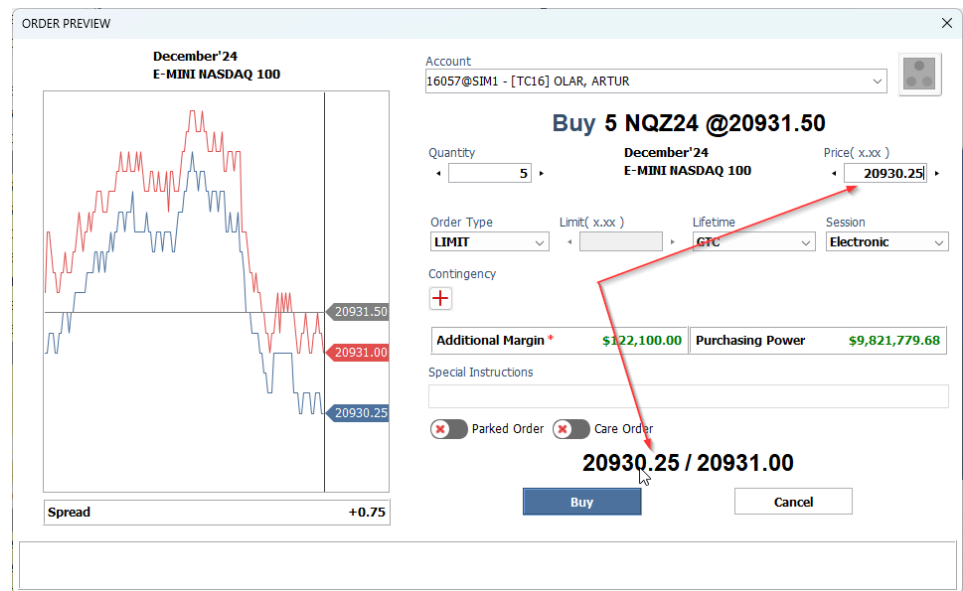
ORDER PREVIEW

December'24
E-MINI NASDAQ 100

20931.50
20931.00
20930.25

Spread +0.75

Account
16057@SIM1 - [TC16] OLAR, ARTUR

Buy 5 NQZ24 @20931.50

Quantity
5

December'24
E-MINI NASDAQ 100

Price( x.xx )
20930.25

Order Type
LIMIT

Limit( x.xx )

Lifetime
GTC

Session
Electronic

Contingency
+

Additional Margin * $122,100.00

Purchasing Power $9,821,779.68

Special Instructions

Parked Order
Care Order

20930.25 / 20931.00

Buy
Cancel